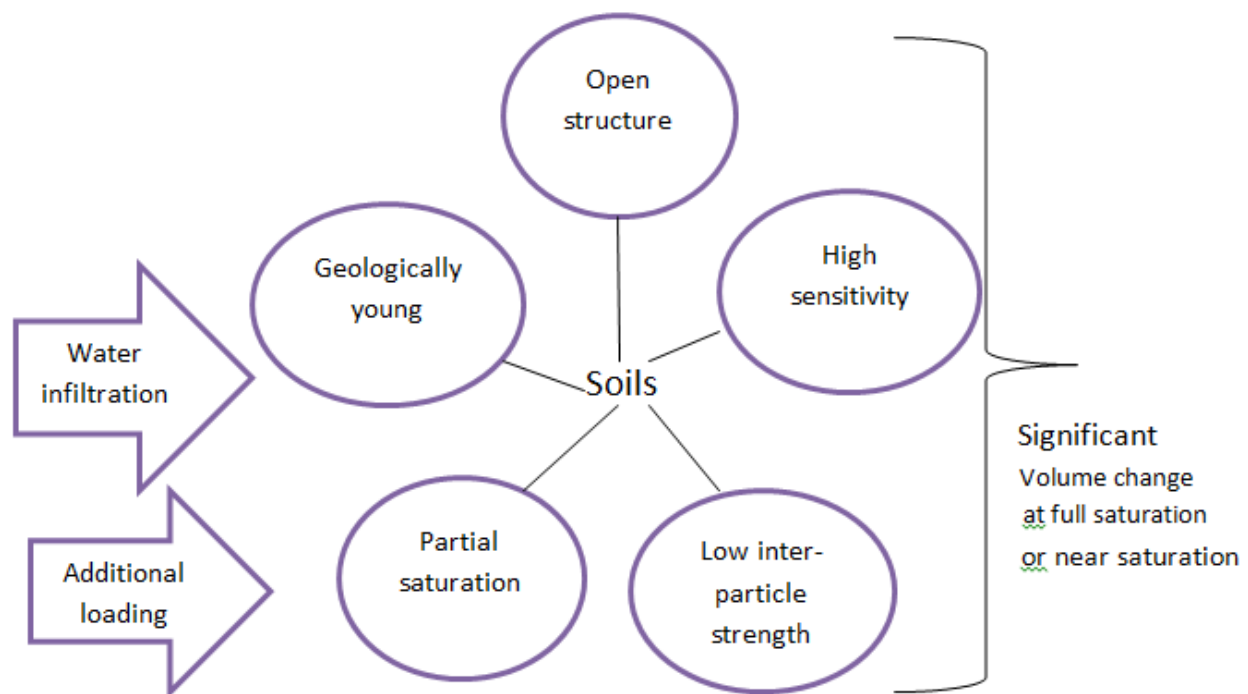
Open structure

Geologically young

High sensitivity

Water infiltration

Soils

Additional loading

Partial saturation

Low inter-particle strength

Significant Volume change at full saturation or near saturation